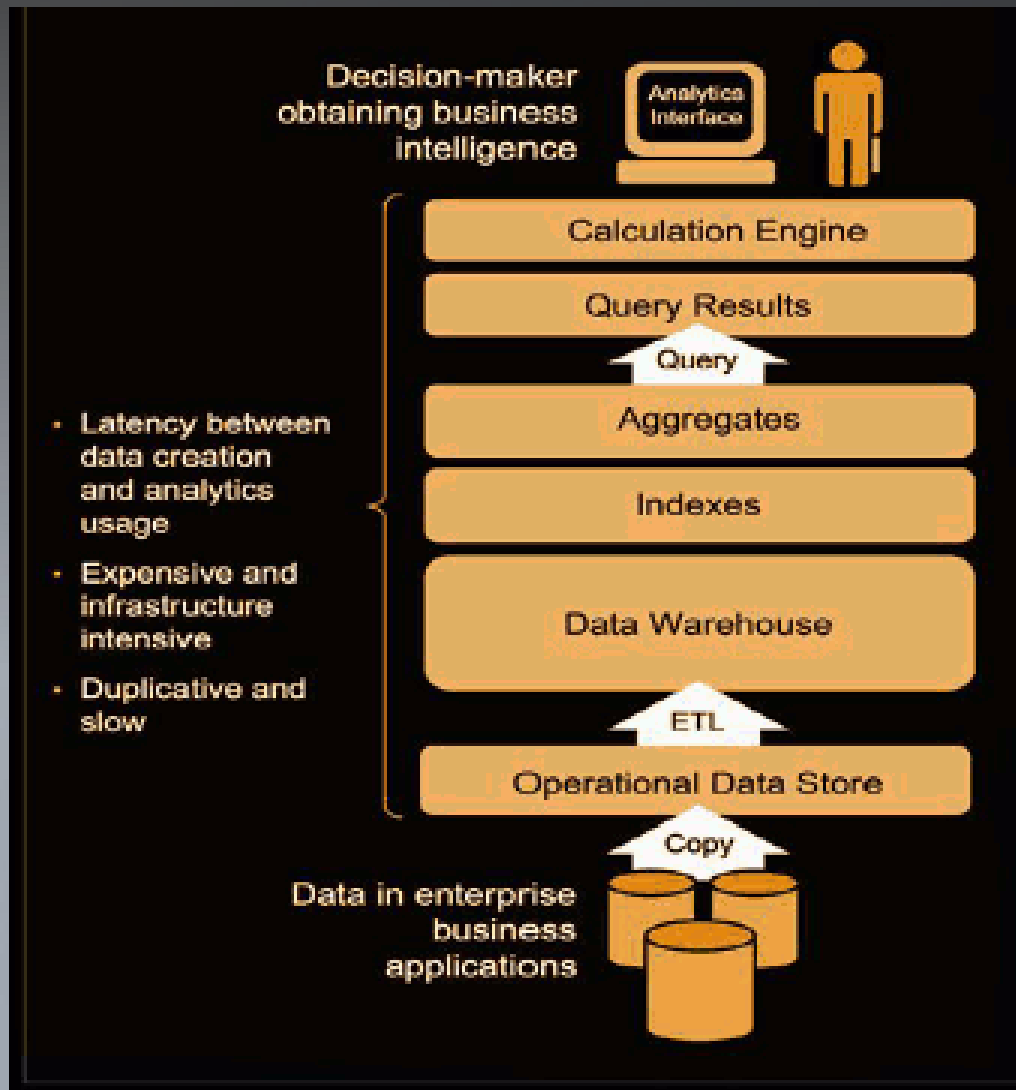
Decision-maker obtaining business intelligence

Analytics Interface

Calculation Engine

Query Results

Query

Aggregates

Indexes

Data Warehouse

ETL

Operational Data Store

Copy

Data in enterprise business applications

- Latency between data creation and analytics usage
- Expensive and infrastructure intensive
- Duplicative and slow